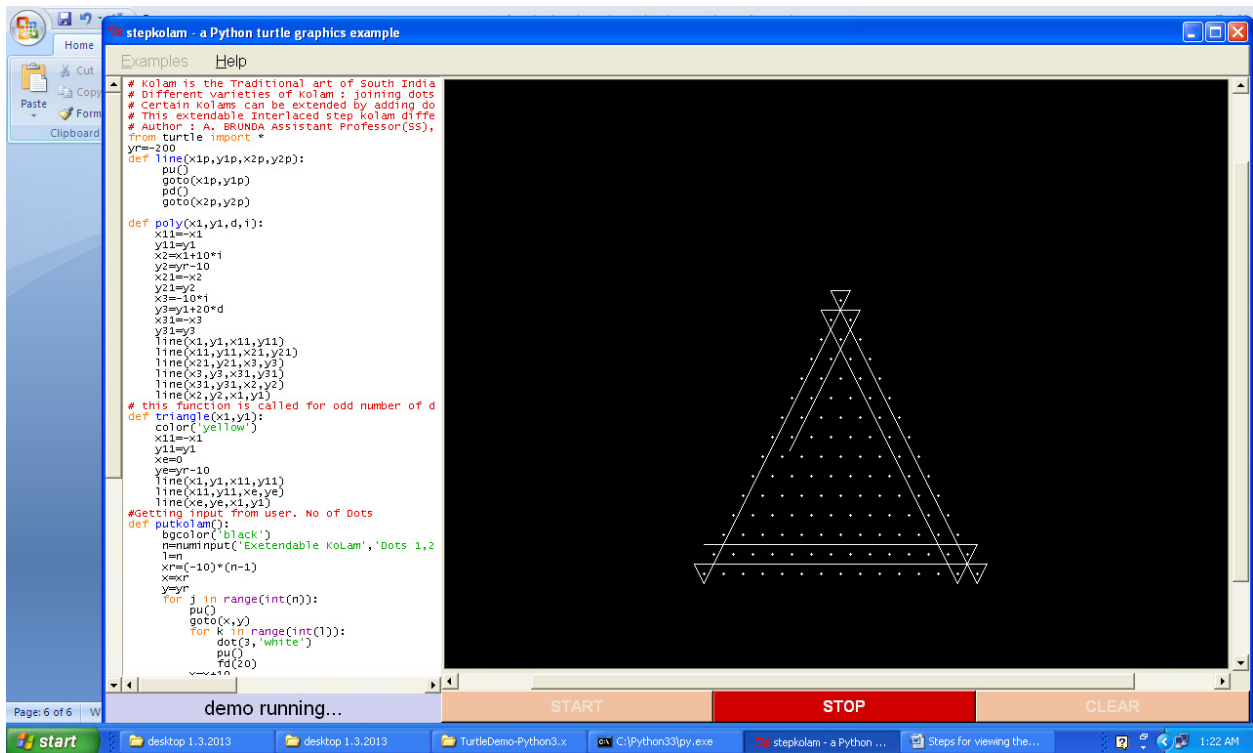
stepkolam - a Python turtle graphics example

Home
Cut
Copy
Paste
Form
Clipboard

Examples Help

# Kolam is the Traditional art of South India
# Different varieties of Kolam : joining dots
# Certain Kolams can be extended by adding do
# This extendable Interlaced step kolam diffe
# Author : A. BRUNDA Assistant Professor(SS),
from turtle import *
yr=-200
def line(x1p,y1p,x2p,y2p):
    pu()
    goto(x1p,y1p)
    pd()
    goto(x2p,y2p)

def poly(x1,y1,d,i):
    x11=-x1
    y11=y1
    x2=x1+10*i
    y2=yr-10
    x21=-x2
    y21=y2
    x3=-10*i
    y3=y1+20*d
    x31=-x3
    y31=y3
    line(x1,y1,x11,y11)
    line(x11,y11,x21,y21)
    line(x21,y21,x3,y3)
    line(x3,y3,x31,y31)
    line(x31,y31,x2,y2)
    line(x2,y2,x1,y1)
# this function is called for odd number of d
def triangle(x1,y1):
    color('yellow')
    x11=-x1
    y11=y1
    xe=0
    ye=yr-10
    line(x1,y1,x11,y11)
    line(x11,y11,xe,ye)
    line(xe,ye,x1,y1)
#Getting input from user. No of Dots
def putkolam():
    bgcolor('black')
    n=numinput('Exetendable KoLam','Dots 1,2
    l=n
    xr=(-10)*(n-1)
    x=xr
    y=yr
    for j in range(int(n)):
        pu()
        goto(x,y)
        for k in range(int(l)):
            dot(3,'white')
            pu()
            fd(20)

demo running...
START
STOP
CLEAR

Page: 6 of 6
start
desktop 1.3.2013
desktop 1.3.2013
TurtleDemo-Python3.x
C:\Python33\py.exe
stepkolam - a Python ...
Steps for viewing the...
1:22 AM